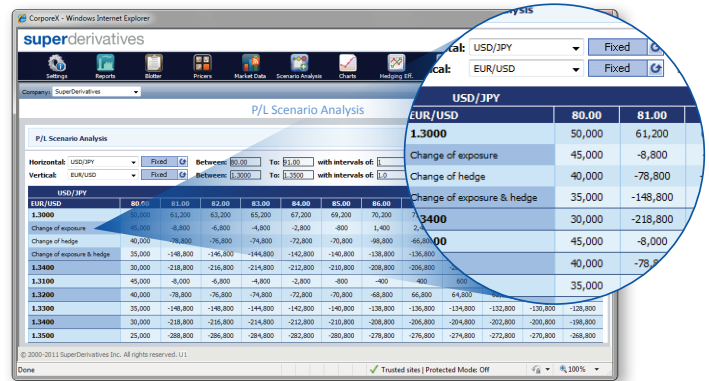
CorporeX - Windows Internet Explorer

superderivatives

Settings Reports Blotter Pricers Market Data Scenario Analysis Charts Hedging Eff.

Company: SuperDerivatives

P/L Scenario Analysis

P/L Scenario Analysis

Horizontal: USD/JPY Fixed Between: 80.00 To: 91.00 with intervals of: 1
Vertical: EUR/USD Fixed Between: 1.3000 To: 1.3500 with intervals of: 1.0

| USD/JPY | | | | | | | | | | | | |
|---|---|---|---|---|---|---|---|---|---|---|---|---|
| EUR/USD | 80.00 | 81.00 | 82.00 | 83.00 | 84.00 | 85.00 | 86.00 | | | | | |
| 1.3000 | 50,000 | 61,200 | 63,200 | 65,200 | 67,200 | 69,200 | 70,200 | | | | | |
| Change of exposure | 45,000 | -8,800 | -6,800 | -4,800 | -2,800 | -800 | 1,400 | 2,4 | | | | |
| Change of hedge | 40,000 | -78,800 | -76,800 | -74,800 | -72,800 | -70,800 | -98,800 | -66,800 | | | | |
| Change of exposure & hedge | 35,000 | -148,800 | -146,800 | -144,800 | -142,800 | -140,800 | -138,800 | -136,800 | | | | |
| 1.3400 | 30,000 | -218,800 | -216,800 | -214,800 | -212,800 | -210,800 | -208,800 | -206,800 | | | | |
| 1.3100 | 45,000 | -8,800 | -6,800 | -4,800 | -2,800 | -800 | -400 | 400 | 600 | | | |
| 1.3200 | 40,000 | -78,800 | -76,800 | -74,800 | -72,800 | -70,800 | -68,800 | 66,800 | 64,800 | | | |
| 1.3300 | 35,000 | -148,800 | -146,800 | -144,800 | -142,800 | -140,800 | -138,800 | -136,800 | -134,800 | -132,800 | -130,800 | -128,800 |
| 1.3400 | 30,000 | -218,800 | -216,800 | -214,800 | -212,800 | -210,800 | -208,800 | -206,800 | -204,800 | -202,800 | -200,800 | -198,800 |
| 1.3500 | 25,000 | -288,800 | -286,800 | -284,800 | -282,800 | -280,800 | -278,800 | -276,800 | -274,800 | -272,800 | -270,800 | -268,800 |

© 2000-2011 SuperDerivatives Inc. All rights reserved. U1

Done Trusted sites | Protected Mode: Off 100%

alysis

ontal: USD/JPY Fixed
ertical: EUR/USD Fixed

| USD/JPY | | |
|---|---|---|
| EUR/USD | 80.00 | 81.00 |
| 1.3000 | 50,000 | 61,200 |
| Change of exposure | 45,000 | -8,800 |
| Change of hedge | 40,000 | -78,800 |
| Change of exposure & hedge | 35,000 | -148,800 |
| 3400 | 30,000 | -218,800 |
| 00 | 45,000 | -8,000 |
| | 40,000 | -78,8 |
| | 35,000 | |